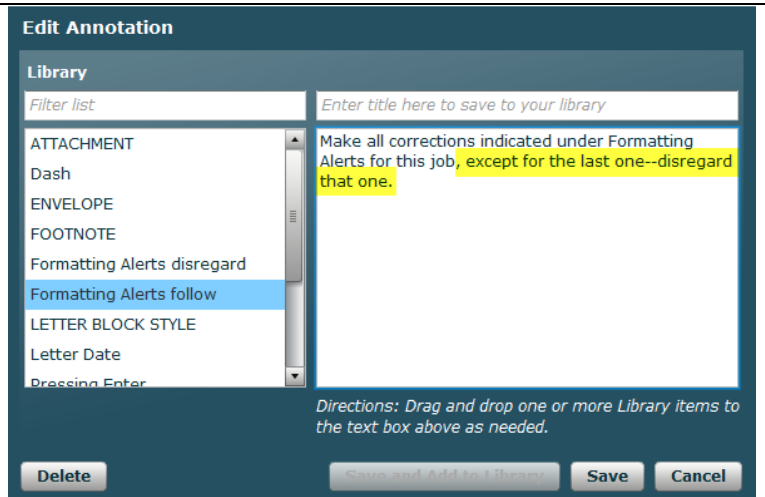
Edit Annotation

Library

Filter list

Enter title here to save to your library

ATTACHMENT
Dash
ENVELOPE
FOOTNOTE
Formatting Alerts disregard
Formatting Alerts follow
LETTER BLOCK STYLE
Letter Date
Pressing Enter

Make all corrections indicated under Formatting Alerts for this job, except for the last one--disregard that one.

Directions: Drag and drop one or more Library items to the text box above as needed.

Delete

Save and Add to Library

Save

Cancel